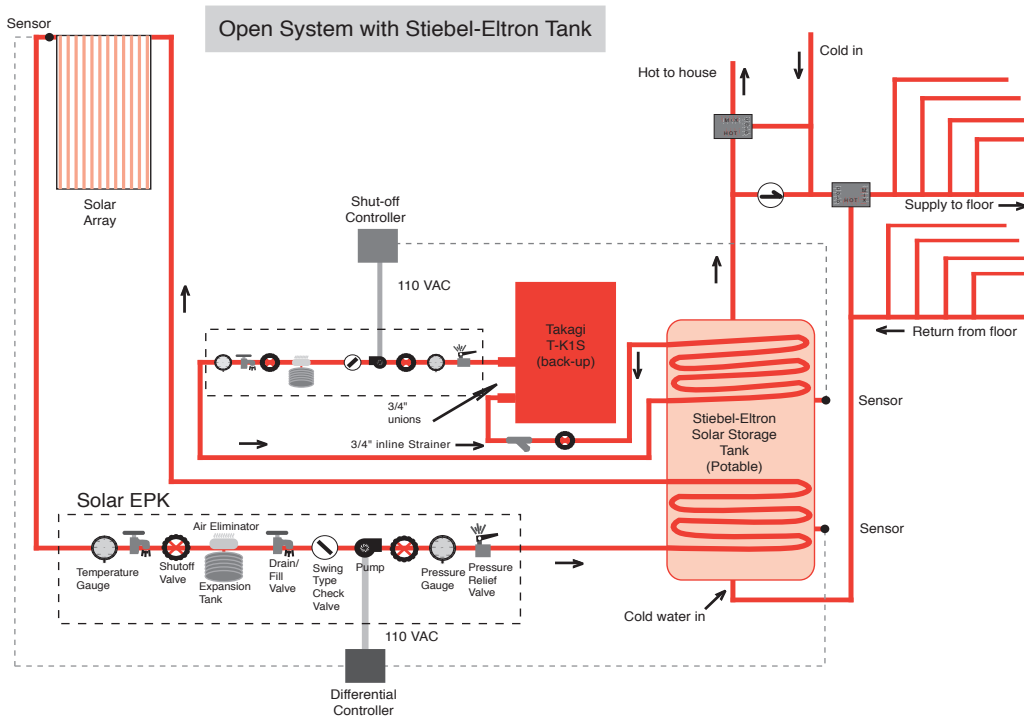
Open System with Stiebel-Eltron Tank

Sensor

Solar Array

Shut-off Controller

110 VAC

Cold in

Hot to house

MIX
HOT

HOT

Supply to floor

Return from floor

Takagi T-K1S (back-up)

3/4" unions

3/4" inline Strainer

Stiebel-Eltron Solar Storage Tank (Potable)

Sensor

Sensor

Solar EPK

Air Eliminator

Temperature Gauge

Shutoff Valve

Expansion Tank

Drain/ Fill Valve

Swing Type Check Valve

Pump

Pressure Gauge

Pressure Relief Valve

Cold water in

110 VAC

Differential Controller